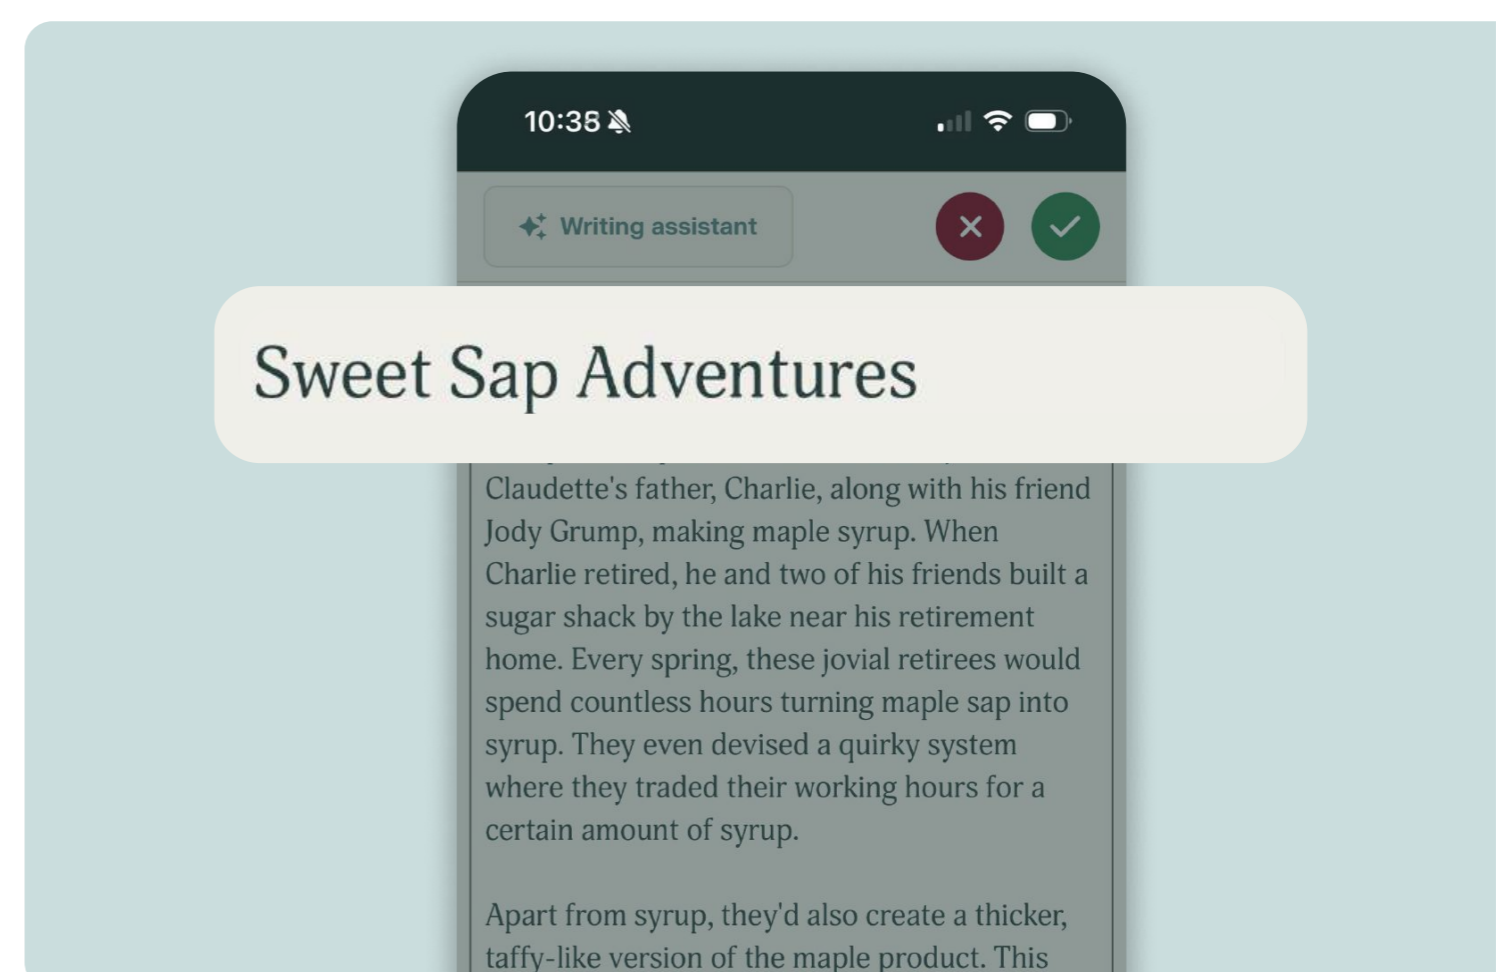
10:38

Writing assistant

Sweet Sap Adventures

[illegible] Claudette's father, Charlie, along with his friend Jody Grump, making maple syrup. When Charlie retired, he and two of his friends built a sugar shack by the lake near his retirement home. Every spring, these jovial retirees would spend countless hours turning maple sap into syrup. They even devised a quirky system where they traded their working hours for a certain amount of syrup.

Apart from syrup, they'd also create a thicker, taffy-like version of the maple product. This